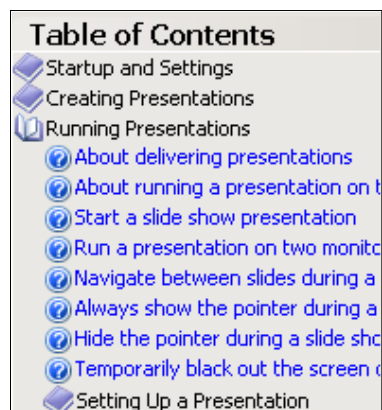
Table of Contents
Startup and Settings
Creating Presentations
Running Presentations
About delivering presentations
About running a presentation on t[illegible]
Start a slide show presentation
Run a presentation on two monito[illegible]
Navigate between slides during a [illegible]
Always show the pointer during a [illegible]
Hide the pointer during a slide sho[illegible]
Temporarily black out the screen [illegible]
Setting Up a Presentation